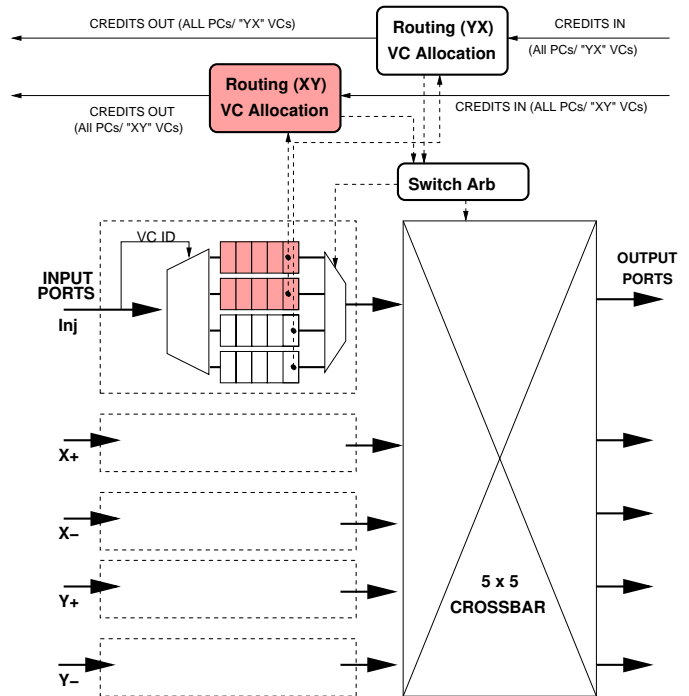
CREDITS OUT (ALL PCs/ "YX" VCs)

Routing (YX)
VC Allocation

CREDITS IN
(All PCs/ "YX" VCs)

Routing (XY)
VC Allocation

CREDITS OUT
(All PCs/ "XY" VCs)

CREDITS IN (ALL PCs/ "XY" VCs)

Switch Arb

VC ID

INPUT PORTS

Inj

OUTPUT PORTS

X+

X−

Y+

Y−

5 x 5
CROSSBAR